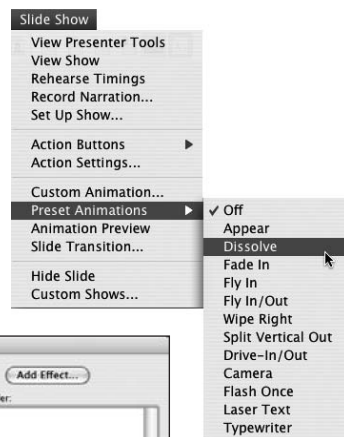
Slide Show

View Presenter Tools
View Show
Rehearse Timings
Record Narration...
Set Up Show...

Action Buttons
Action Settings...

Custom Animation...
Preset Animations
Animation Preview
Slide Transition...

Hide Slide
Custom Shows...

✓ Off
Appear
Dissolve
Fade In
Fly In
Fly In/Out
Wipe Right
Split Vertical Out
Drive-In/Out
Camera
Flash Once
Laser Text
Typewriter

Add Effect...
er: